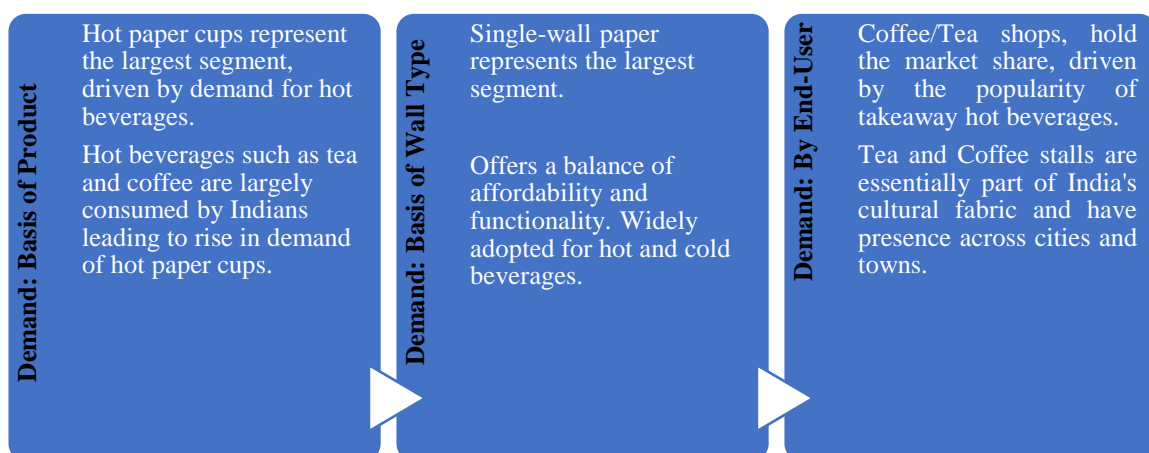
Demand: Basis of Product

Hot paper cups represent the largest segment, driven by demand for hot beverages.

Hot beverages such as tea and coffee are largely consumed by Indians leading to rise in demand of hot paper cups.

Demand: Basis of Wall Type

Single-wall paper represents the largest segment.

Offers a balance of affordability and functionality. Widely adopted for hot and cold beverages.

Demand: By End-User

Coffee/Tea shops, hold the market share, driven by the popularity of takeaway hot beverages.

Tea and Coffee stalls are essentially part of India's cultural fabric and have presence across cities and towns.